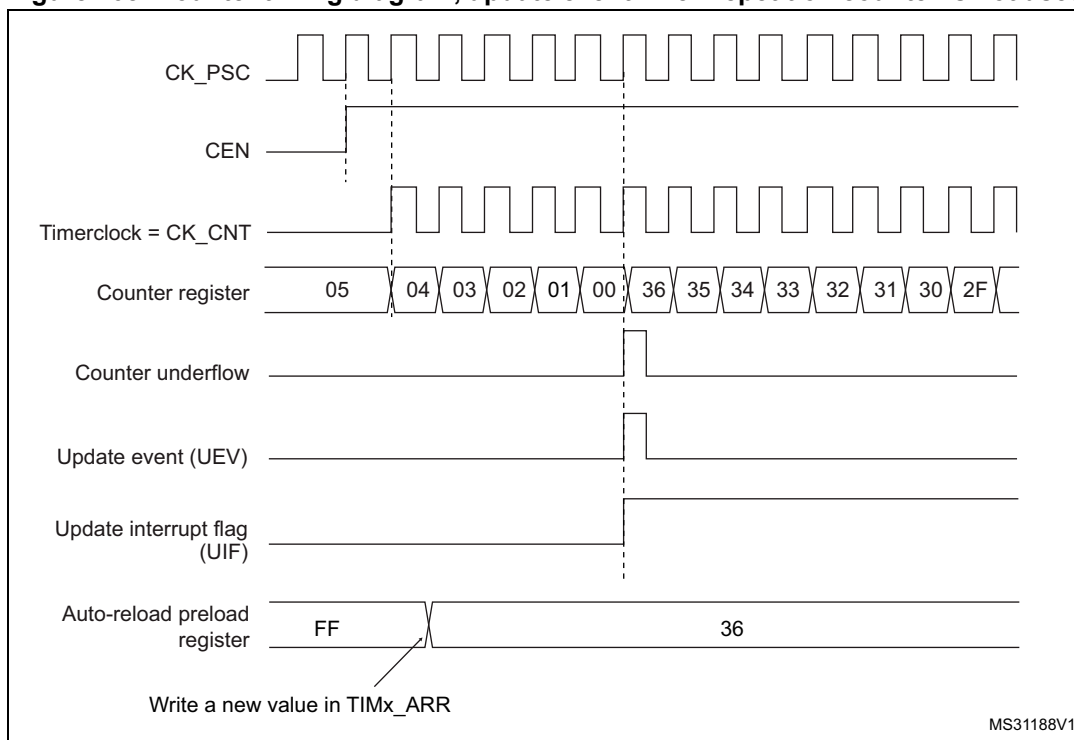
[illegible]

CK_PSC

CEN

Timerclock = CK_CNT

Counter register 05 04 03 02 01 00 36 35 34 33 32 31 30 2F

Counter underflow

Update event (UEV)

Update interrupt flag (UIF)

Auto-reload preload register FF 36

Write a new value in TIMx_ARR

MS31188V1